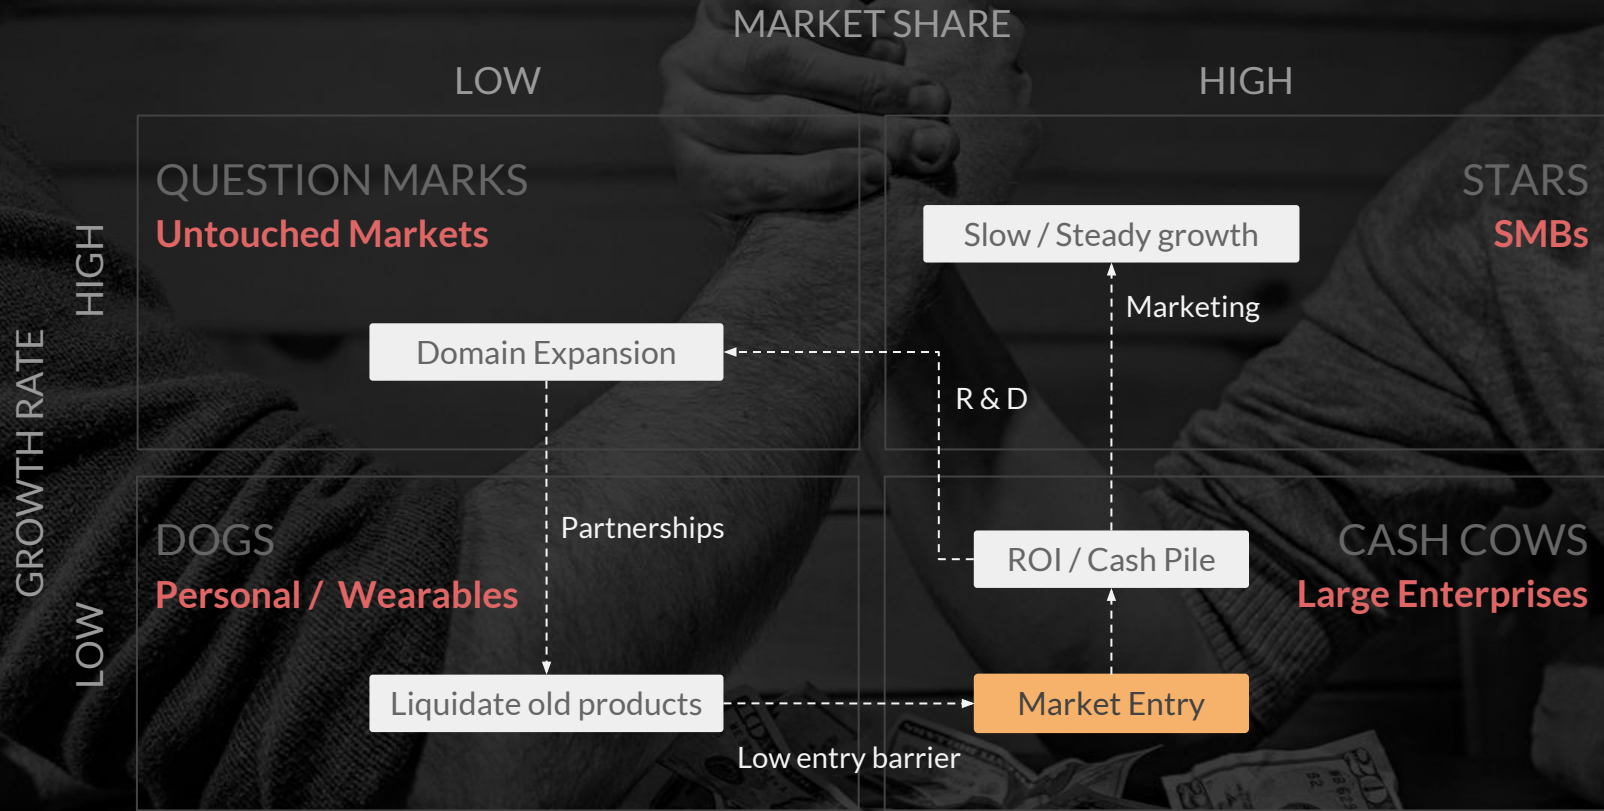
MARKET SHARE

LOW

HIGH

GROWTH RATE

HIGH

LOW

QUESTION MARKS
Untouched Markets

STARS
SMBs

Slow / Steady growth

Marketing

Domain Expansion

R & D

DOGS
Personal / Wearables

Partnerships

ROI / Cash Pile

CASH COWS
Large Enterprises

Liquidate old products

Market Entry

Low entry barrier